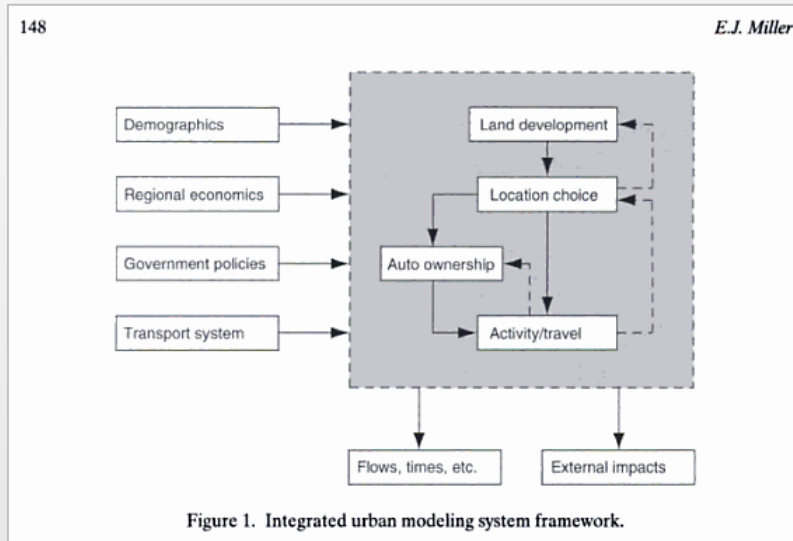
148

E.J. Miller

Demographics

Regional economics

Government policies

Transport system

Land development

Location choice

Auto ownership

Activity/travel

Flows, times, etc.

External impacts

Figure 1. Integrated urban modeling system framework.